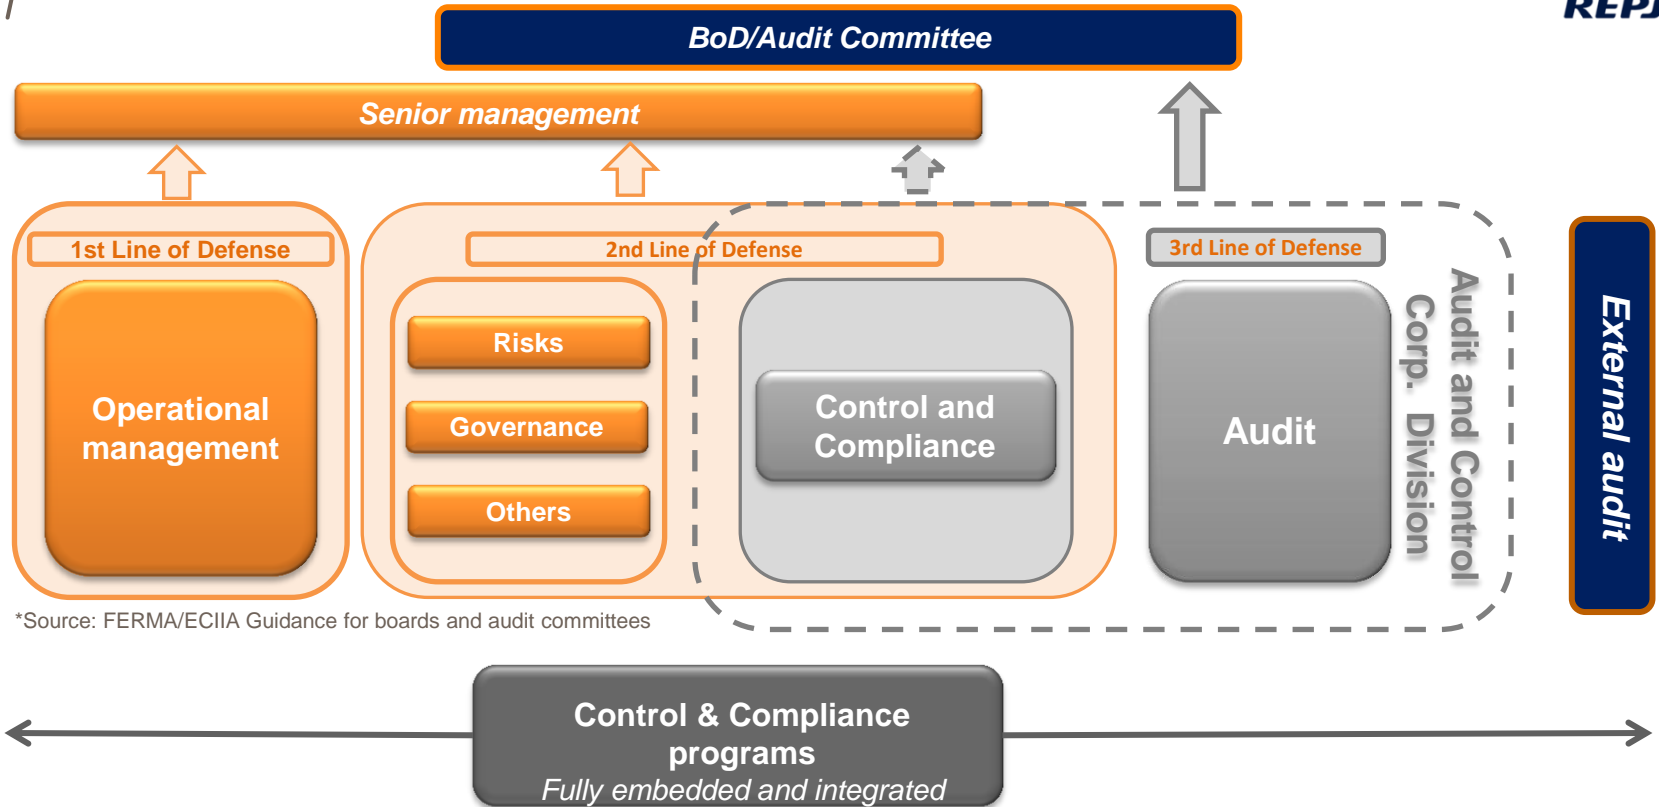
REPJ

BoD/Audit Committee

Senior management

1st Line of Defense

Operational management

2nd Line of Defense

Risks

Governance

Others

Control and Compliance

3rd Line of Defense

Audit

Audit and Control Corp. Division

External audit

*Source: FERMA/ECIIA Guidance for boards and audit committees

Control & Compliance programs
Fully embedded and integrated